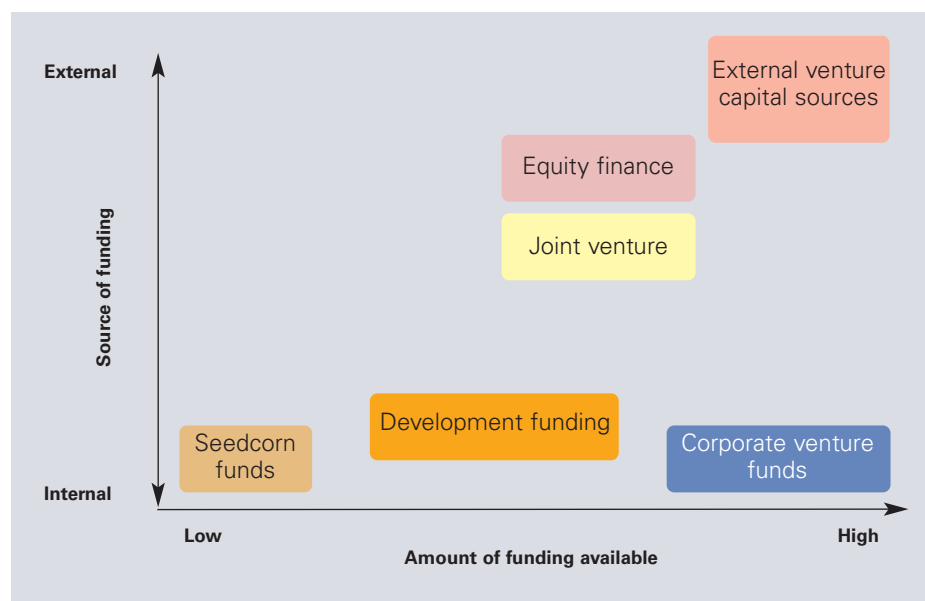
External

Source of funding

Internal

External venture capital sources

Equity finance

Joint venture

Development funding

Seedcorn funds

Corporate venture funds

Low

High

Amount of funding available